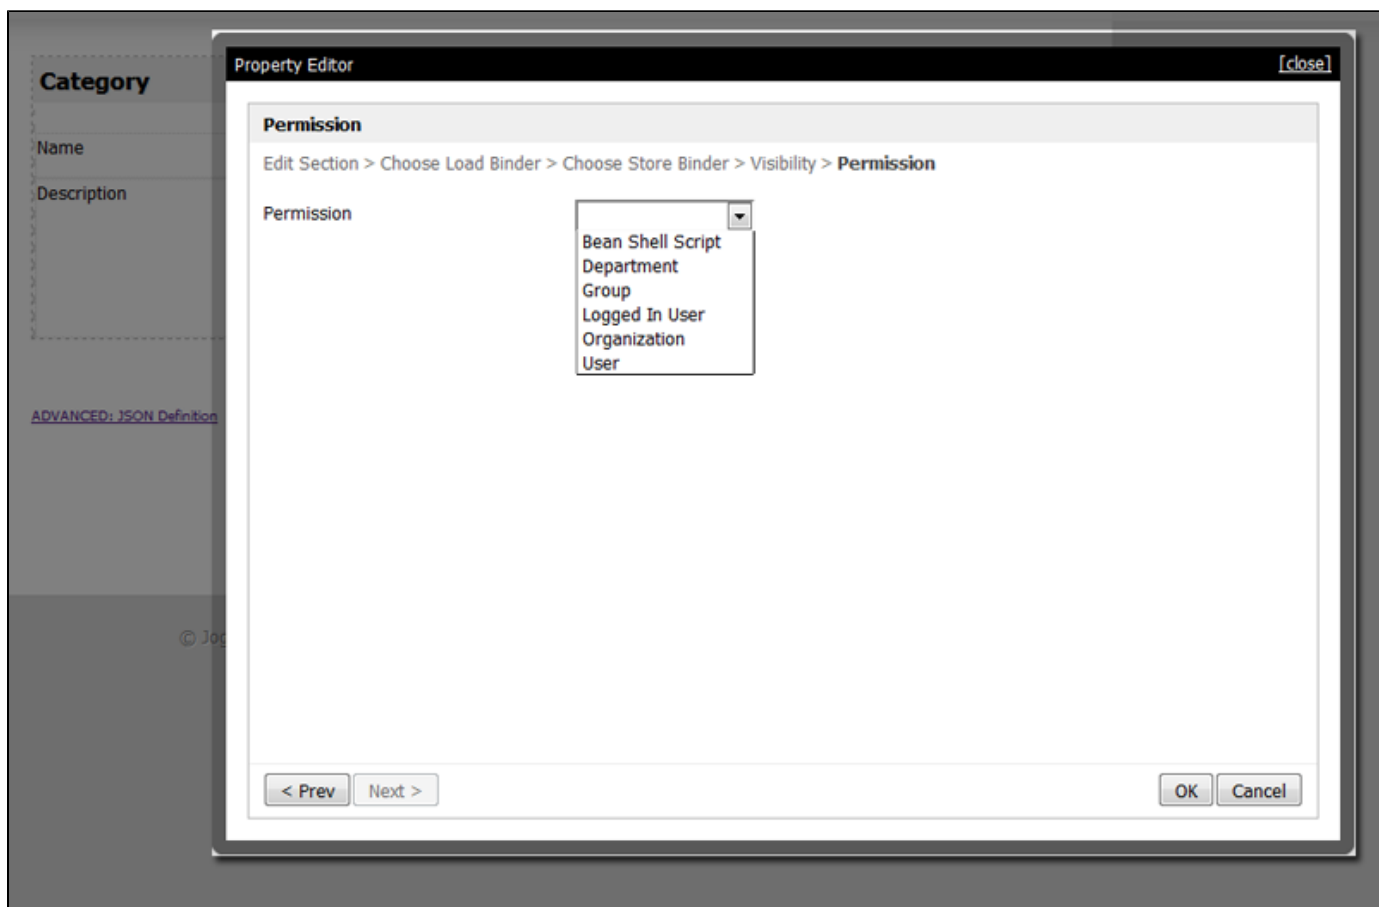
Category

Name

Description

ADVANCED: JSON Definition

© Jo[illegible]

Property Editor [close]

Permission

Edit Section > Choose Load Binder > Choose Store Binder > Visibility > **Permission**

Permission

Bean Shell Script
Department
Group
Logged In User
Organization
User

< Prev Next >

OK Cancel